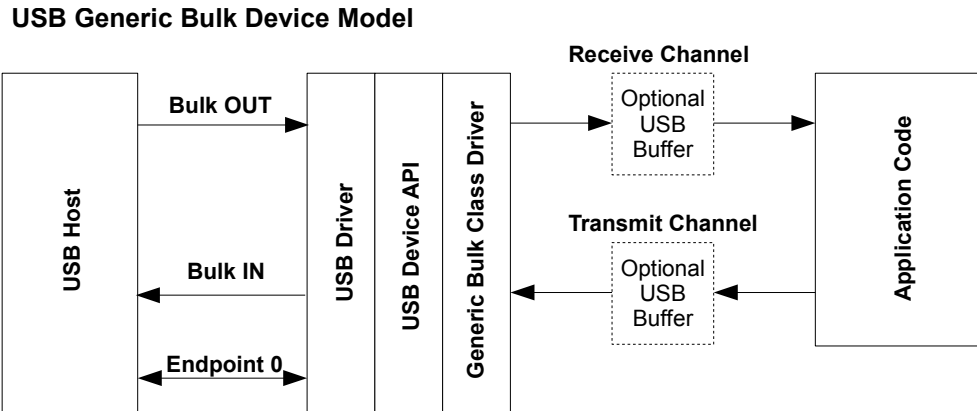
USB Generic Bulk Device Model

USB Host

Bulk OUT

Bulk IN

Endpoint 0

USB Driver

USB Device API

Generic Bulk Class Driver

Receive Channel

Optional USB Buffer

Transmit Channel

Optional USB Buffer

Application Code